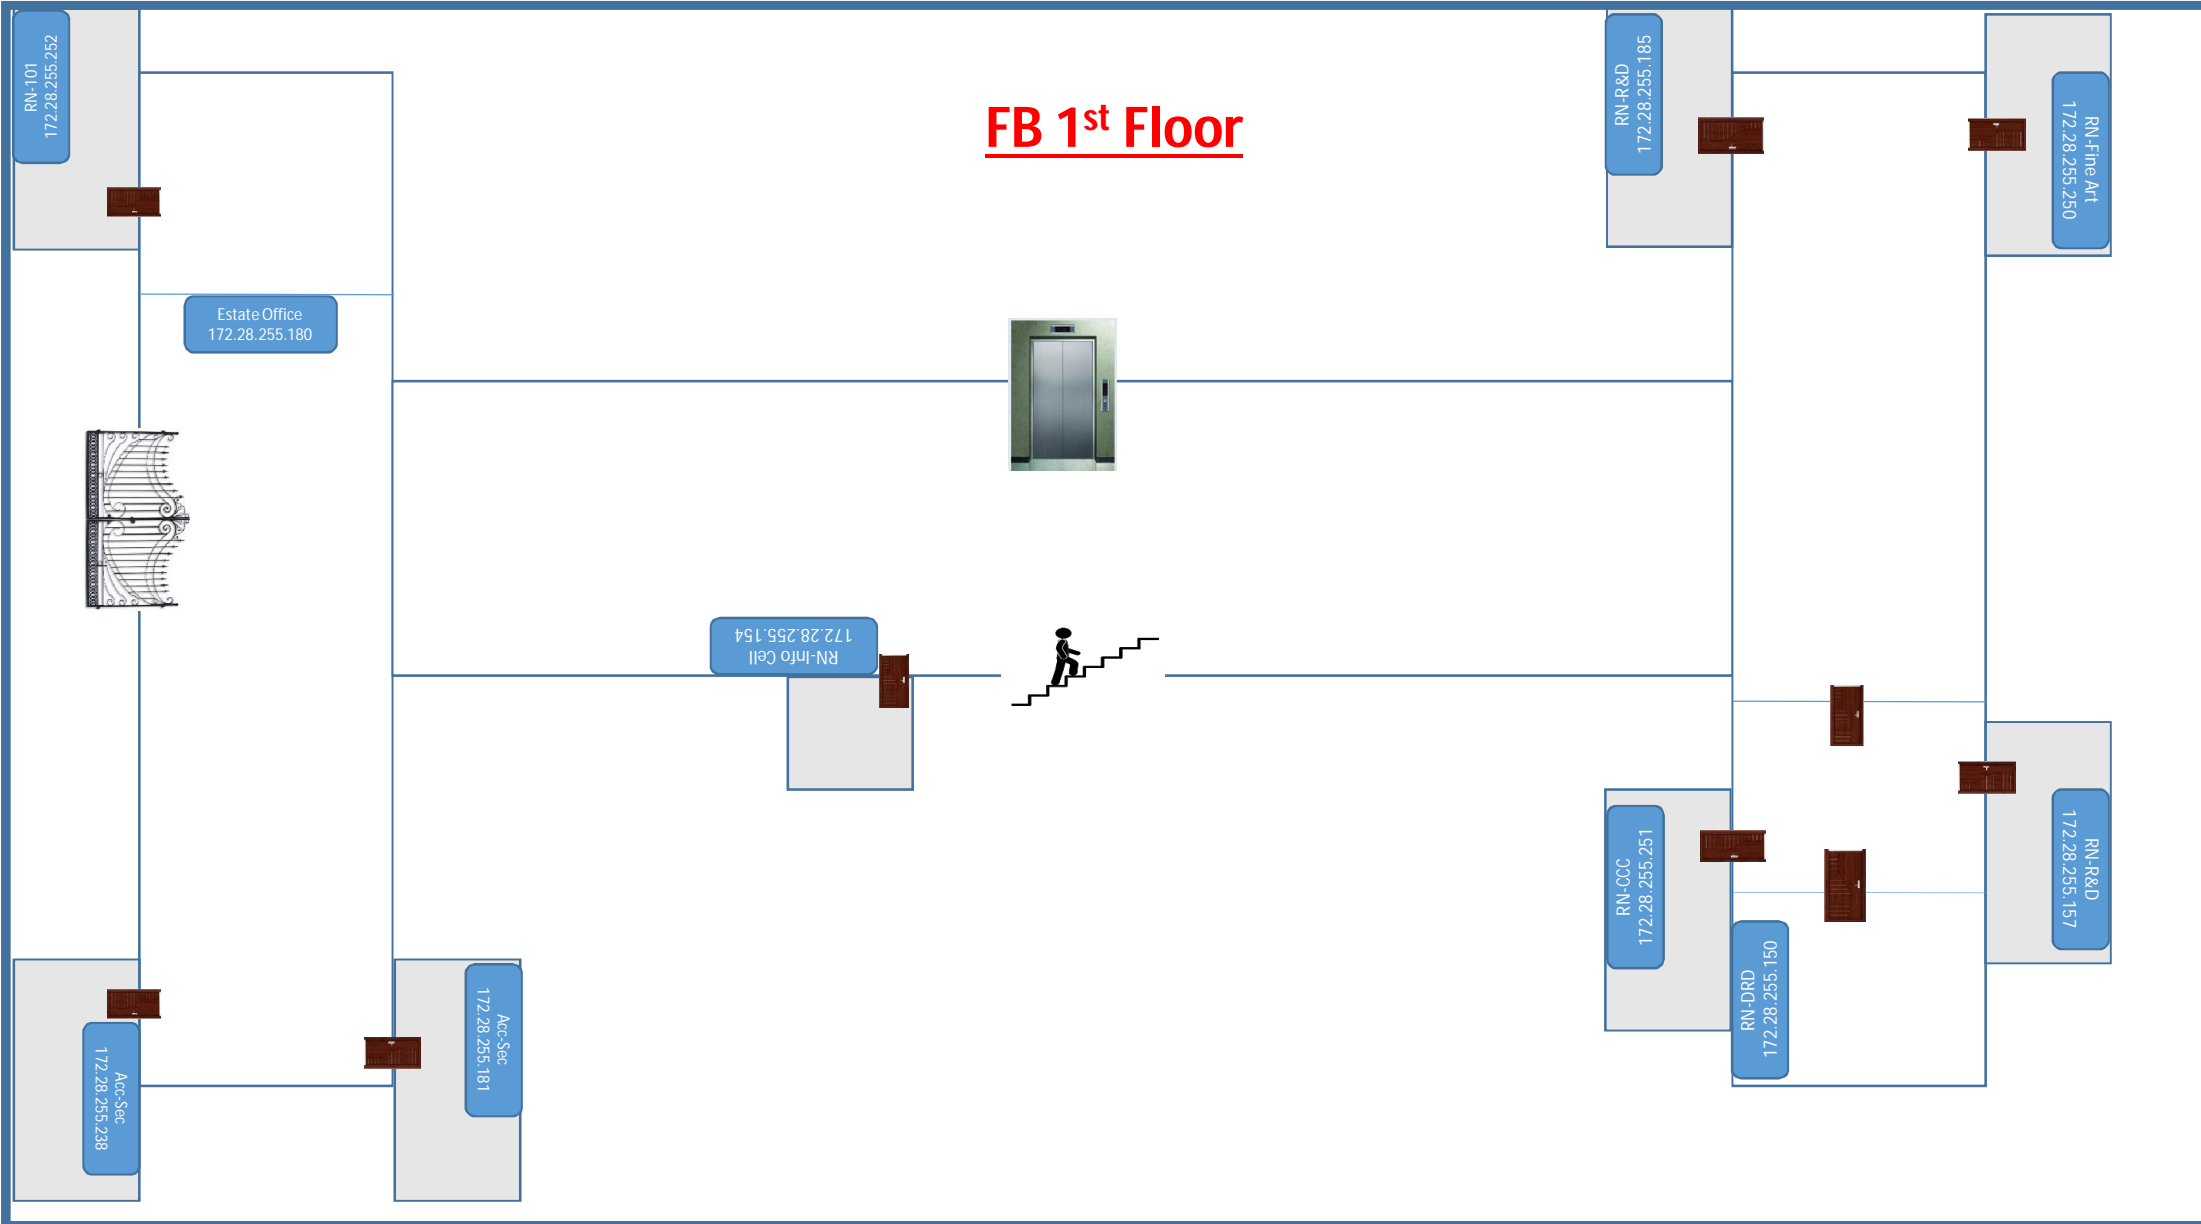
RN-101
172.28.255.252

FB 1$^{st}$ Floor

RN-R&D
172.28.255.185

RN-Fine Art
172.28.255.250

Estate Office
172.28.255.180

RN-Info Cell
172.28.255.154

RN-CCC
172.28.255.251

RN-R&D
172.28.255.157

RN-DRD
172.28.255.150

Acc-Sec
172.28.255.238

Acc-Sec
172.28.255.181